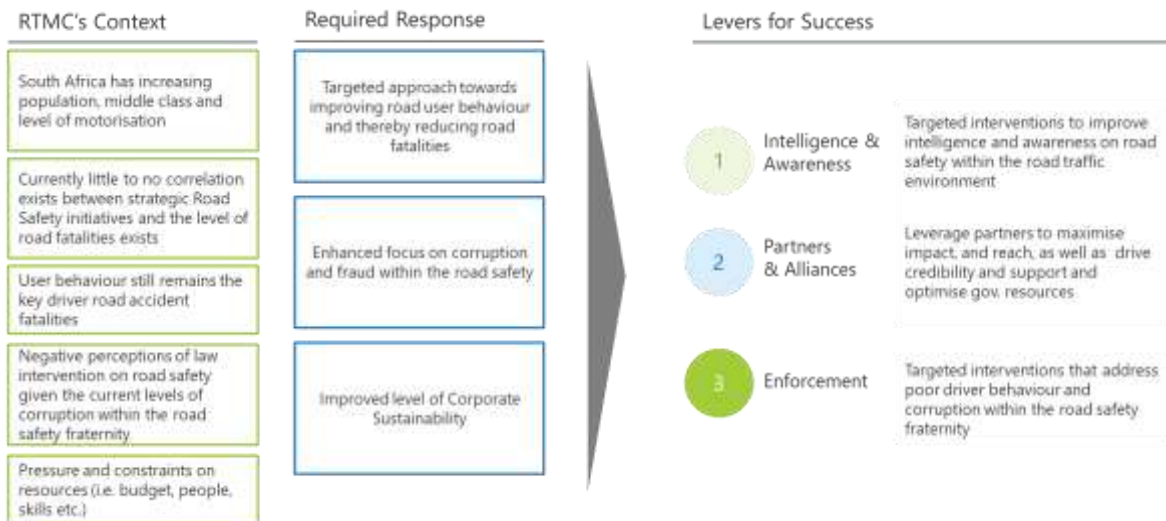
RTMC's Context

South Africa has increasing population, middle class and level of motorisation

Currently little to no correlation exists between strategic Road Safety initiatives and the level of road fatalities exists

User behaviour still remains the key driver road accident fatalities

Negative perceptions of law intervention on road safety given the current levels of corruption within the road safety fraternity

Pressure and constraints on resources (i.e. budget, people, skills etc.)

Required Response

Targeted approach towards improving road user behaviour and thereby reducing road fatalities

Enhanced focus on corruption and fraud within the road safety

Improved level of Corporate Sustainability

Levers for Success

1 Intelligence & Awareness

Targeted interventions to improve intelligence and awareness on road safety within the road traffic environment

2 Partners & Alliances

Leverage partners to maximise impact, and reach, as well as drive credibility and support and optimise gov. resources

3 Enforcement

Targeted interventions that address poor driver behaviour and corruption within the road safety fraternity